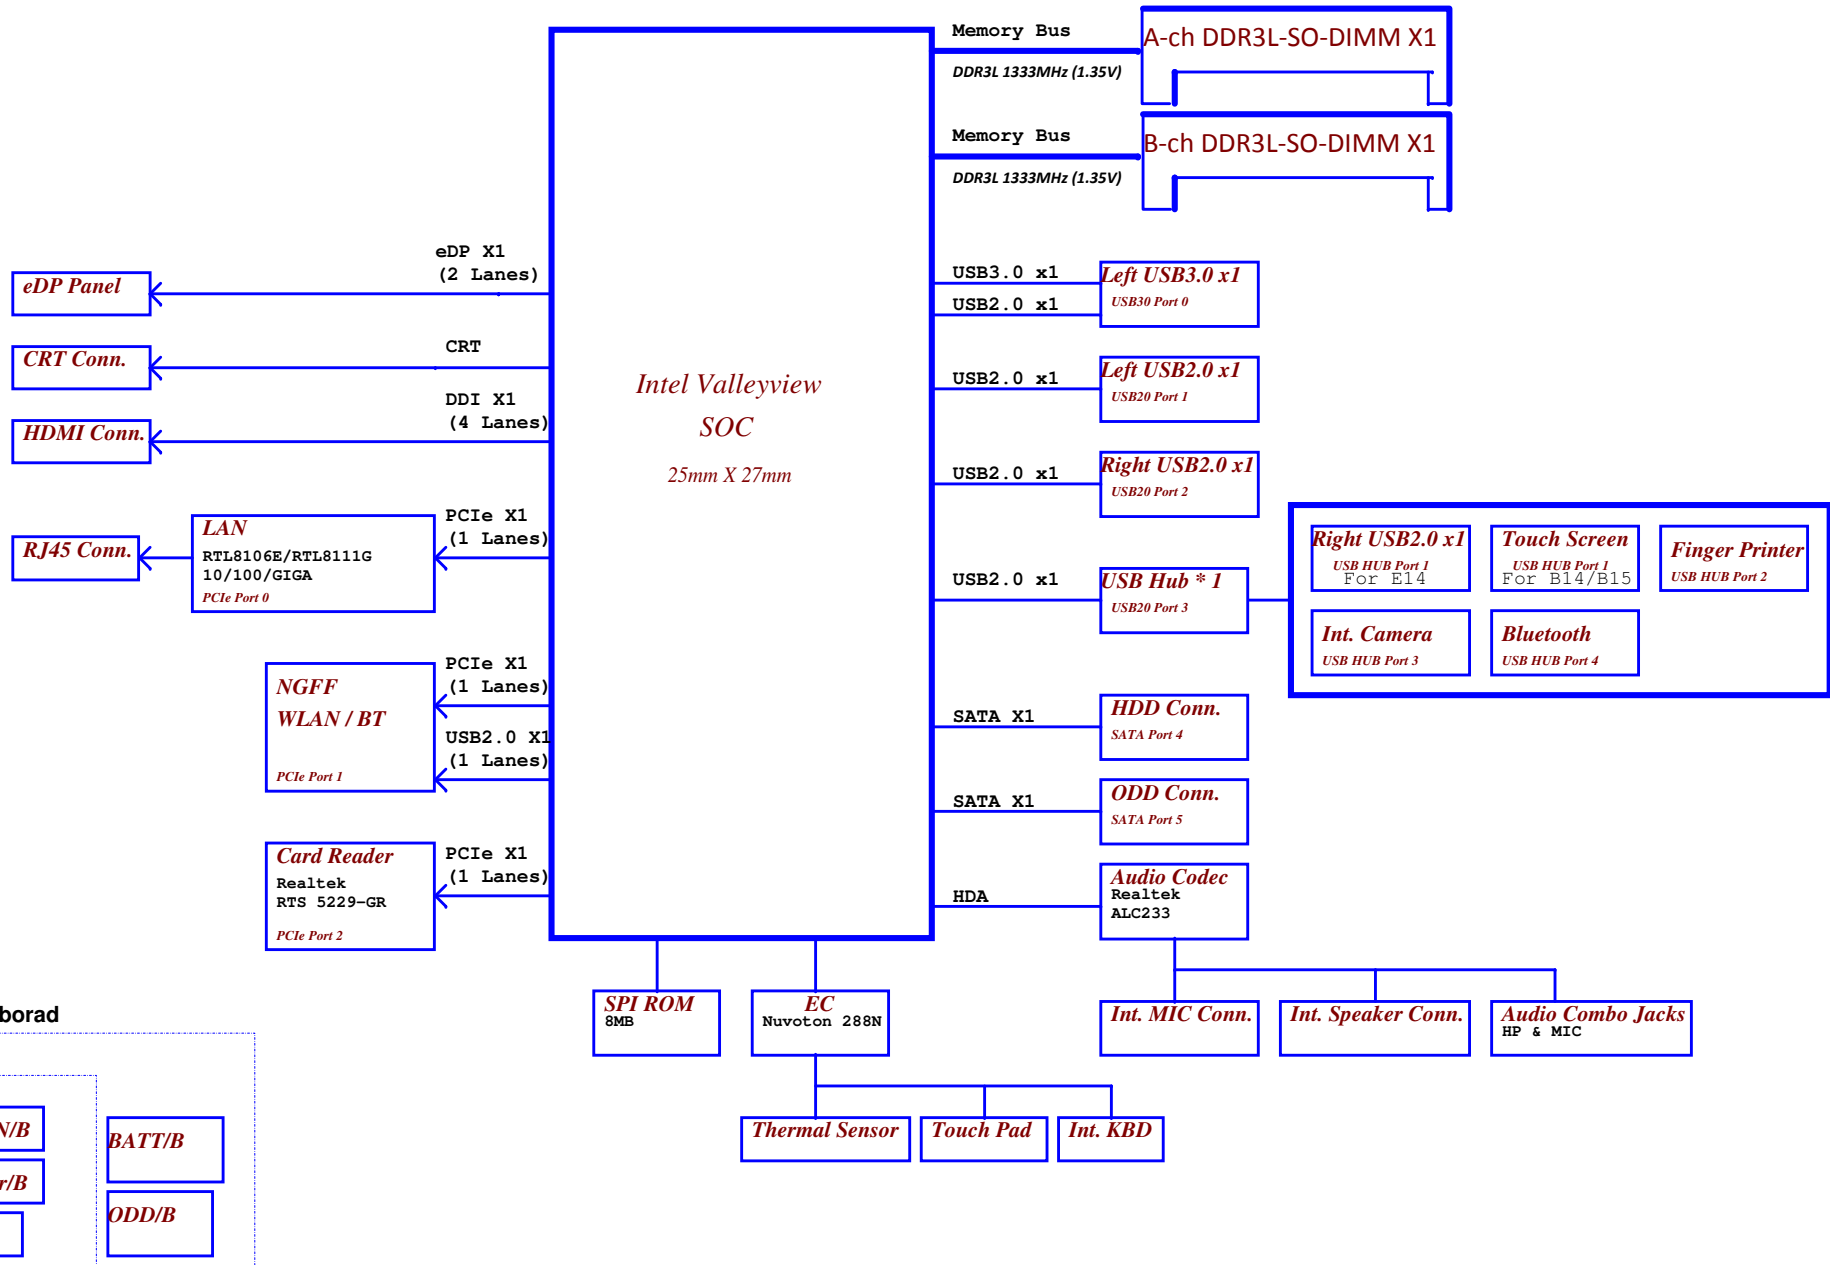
Memory Bus
DDR3L 1333MHz (1.35V)
A-ch DDR3L-SO-DIMM X1

Memory Bus
DDR3L 1333MHz (1.35V)
B-ch DDR3L-SO-DIMM X1

Intel Valleyview
SOC
25mm X 27mm

eDP X1
(2 Lanes)
eDP Panel

CRT
CRT Conn.

DDI X1
(4 Lanes)
HDMI Conn.

PCIe X1
(1 Lanes)
LAN
RTL8106E/RTL8111G
10/100/GIGA
PCIe Port 0
RJ45 Conn.

PCIe X1
(1 Lanes)
USB2.0 X1
(1 Lanes)
NGFF
WLAN / BT
PCIe Port 1

PCIe X1
(1 Lanes)
Card Reader
Realtek
RTS 5229-GR
PCIe Port 2

USB3.0 x1
USB2.0 x1
Left USB3.0 x1
USB30 Port 0

USB2.0 x1
Left USB2.0 x1
USB20 Port 1

USB2.0 x1
Right USB2.0 x1
USB20 Port 2

USB2.0 x1
USB Hub * 1
USB20 Port 3

Right USB2.0 x1
USB HUB Port 1
For E14
Touch Screen
USB HUB Port 1
For B14/B15
Finger Printer
USB HUB Port 2
Int. Camera
USB HUB Port 3
Bluetooth
USB HUB Port 4

SATA X1
HDD Conn.
SATA Port 4

SATA X1
ODD Conn.
SATA Port 5

HDA
Audio Codec
Realtek
ALC233

SPI ROM
8MB
EC
Nuvoton 288N

Int. MIC Conn.
Int. Speaker Conn.
Audio Combo Jacks
HP & MIC

Thermal Sensor
Touch Pad
Int. KBD

borad
N/B
r/B
BATT/B
ODD/B